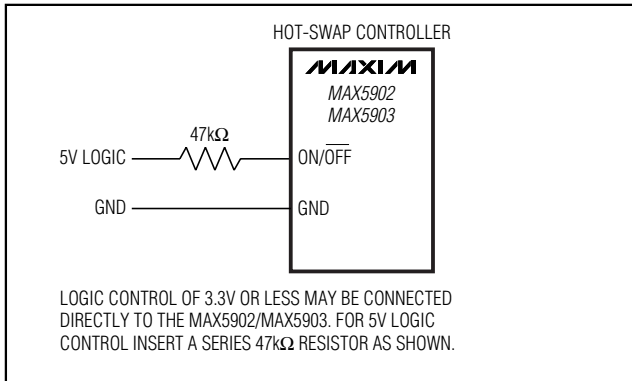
HOT-SWAP CONTROLLER

MAXIM

MAX5902
MAX5903

47kΩ

5V LOGIC

ON/$\overline{OFF}$

GND

GND

LOGIC CONTROL OF 3.3V OR LESS MAY BE CONNECTED DIRECTLY TO THE MAX5902/MAX5903. FOR 5V LOGIC CONTROL INSERT A SERIES 47kΩ RESISTOR AS SHOWN.